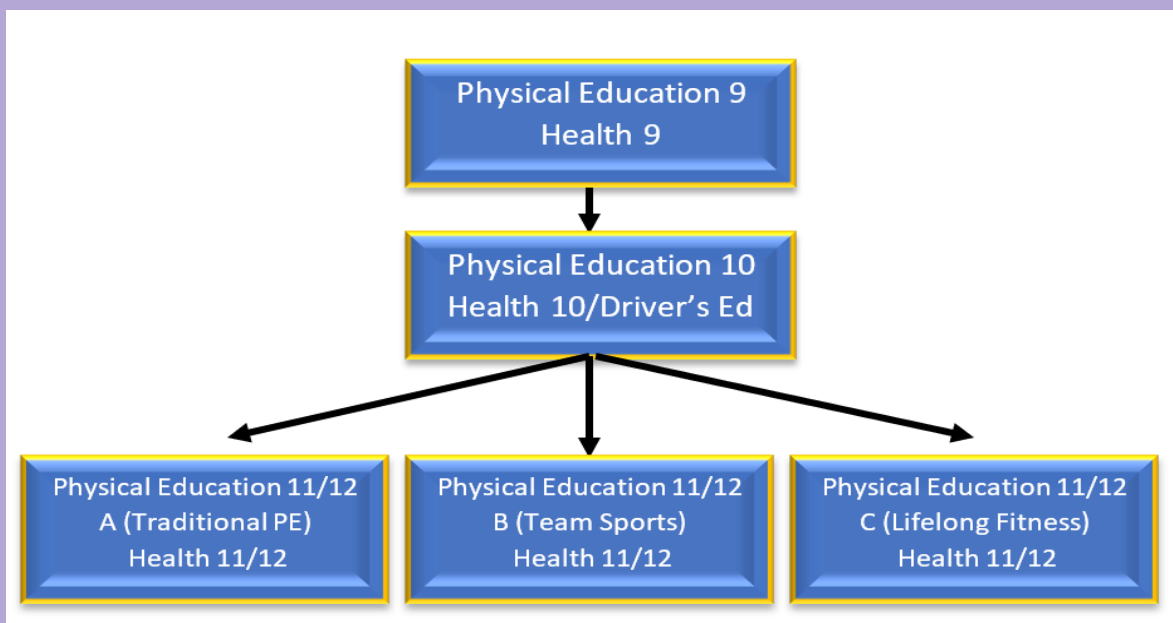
Physical Education 9
Health 9

Physical Education 10
Health 10/Driver's Ed

Physical Education 11/12
A (Traditional PE)
Health 11/12

Physical Education 11/12
B (Team Sports)
Health 11/12

Physical Education 11/12
C (Lifelong Fitness)
Health 11/12